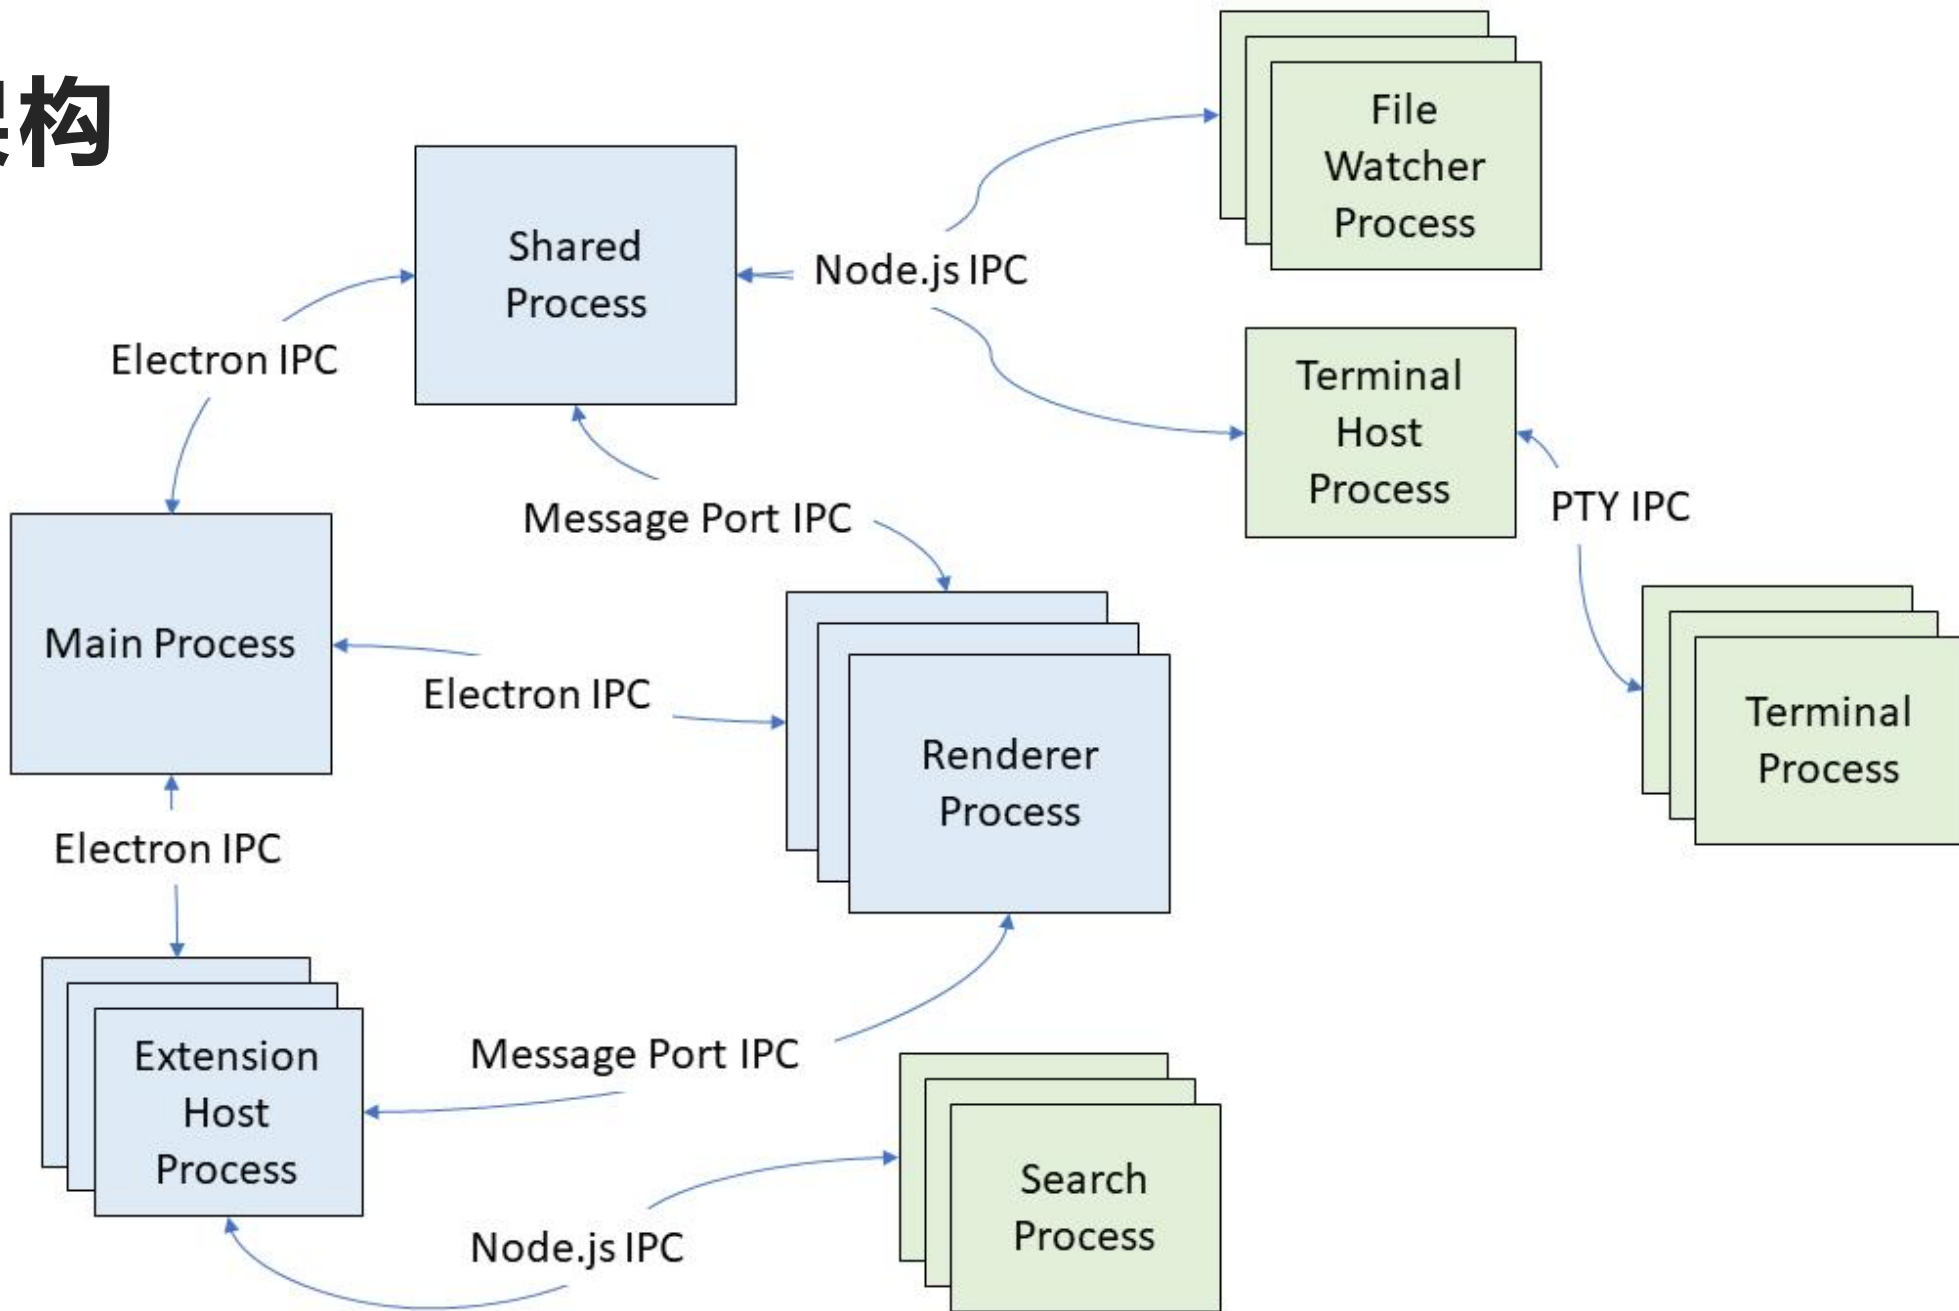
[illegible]构

Shared Process

Node.js IPC

File Watcher Process

Terminal Host Process

Electron IPC

Message Port IPC

PTY IPC

Main Process

Electron IPC

Renderer Process

Terminal Process

Electron IPC

Extension Host Process

Message Port IPC

Search Process

Node.js IPC